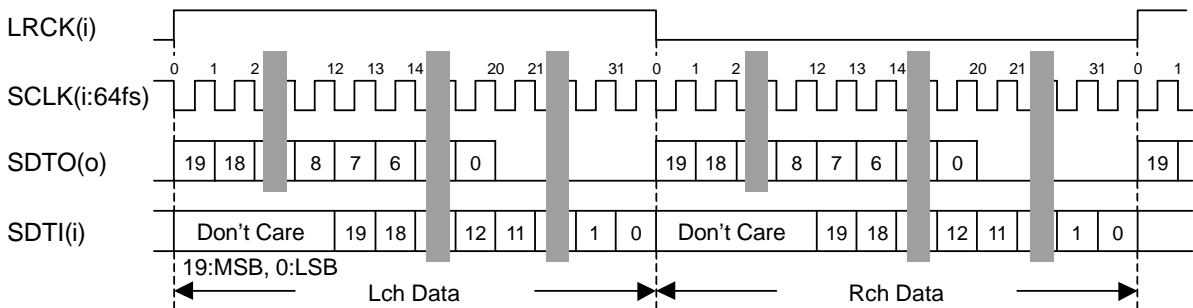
LRCK(i)

SCLK(i:64fs)

0 1 2 12 13 14 20 21 31 0 1 2 12 13 14 20 21 31 0 1

SDTO(o)

19 18 8 7 6 0 19 18 8 7 6 0 19

SDTI(i)

Don’t Care 19 18 12 11 1 0 Don’t Care 19 18 12 11 1 0

19:MSB, 0:LSB

Lch Data

Rch Data